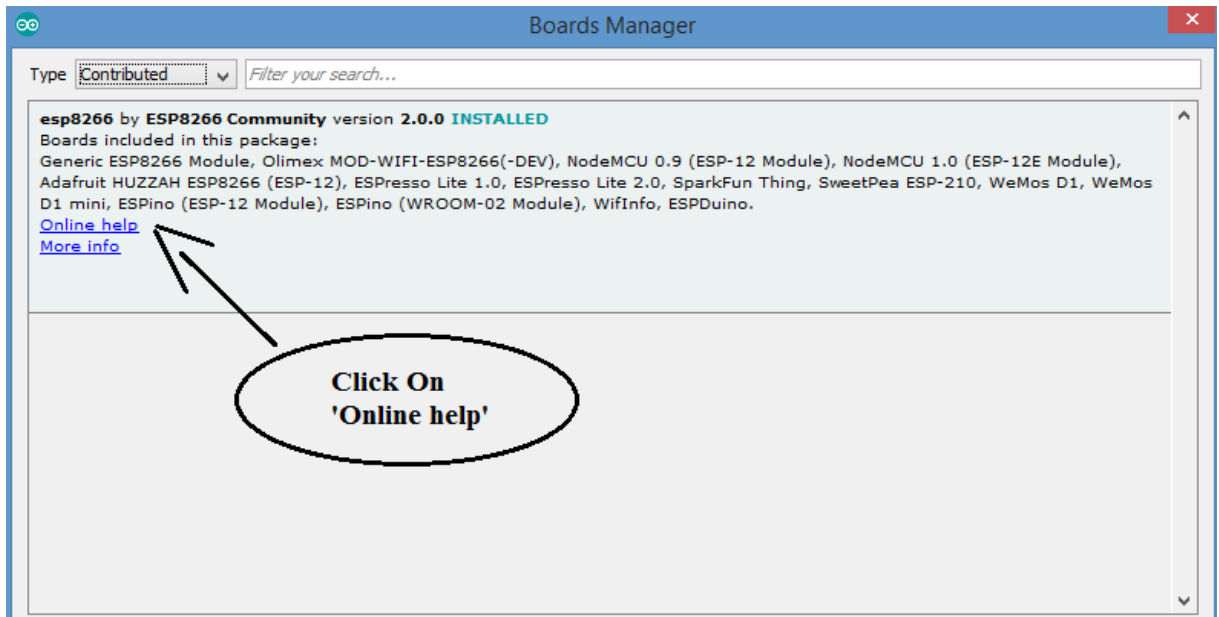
Boards Manager

Type Contributed

Filter your search...

esp8266 by ESP8266 Community version 2.0.0 INSTALLED
Boards included in this package:
Generic ESP8266 Module, Olimex MOD-WIFI-ESP8266(-DEV), NodeMCU 0.9 (ESP-12 Module), NodeMCU 1.0 (ESP-12E Module), Adafruit HUZZAH ESP8266 (ESP-12), ESPresso Lite 1.0, ESPresso Lite 2.0, SparkFun Thing, SweetPea ESP-210, WeMos D1, WeMos D1 mini, ESPino (ESP-12 Module), ESPino (WROOM-02 Module), WifInfo, ESPDuino.
Online help
More info

Click On
'Online help'